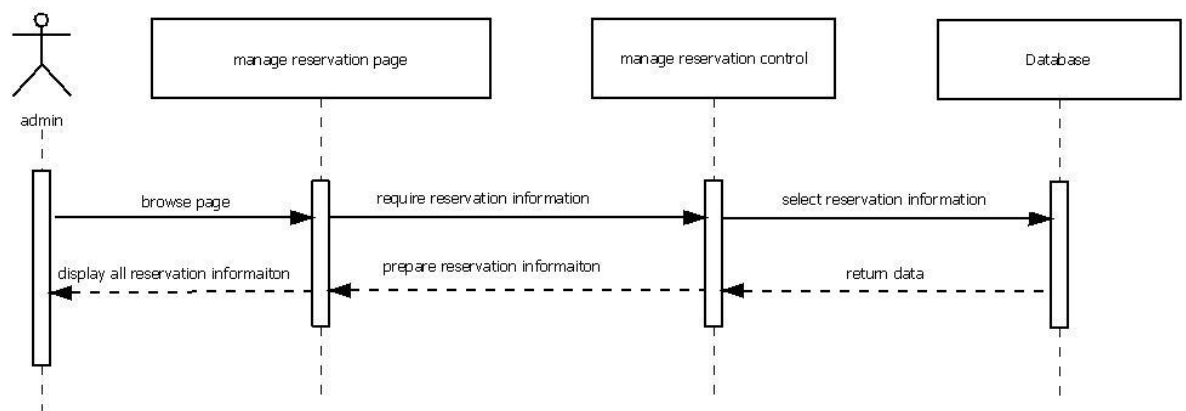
admin

manage reservation page

manage reservation control

Database

browse page

require reservation information

select reservation information

display all reservation informaiton

prepare reservation informaiton

return data